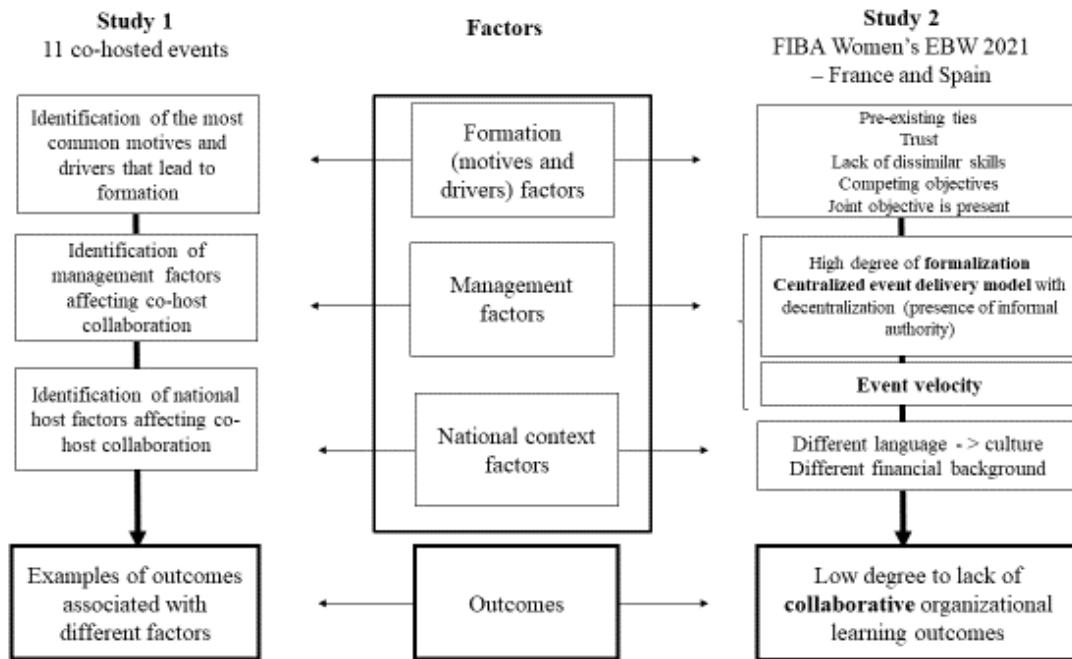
**Study 1**
11 co-hosted events

Identification of the most common motives and drivers that lead to formation

Identification of management factors affecting co-host collaboration

Identification of national host factors affecting co-host collaboration

Examples of outcomes associated with different factors

**Factors**

Formation (motives and drivers) factors

Management factors

National context factors

Outcomes

**Study 2**
FIBA Women's EBW 2021 – France and Spain

Pre-existing ties
Trust
Lack of dissimilar skills
Competing objectives
Joint objective is present

High degree of **formalization**
**Centralized event delivery model** with decentralization (presence of informal authority)

**Event velocity**

Different language - > culture
Different financial background

Low degree to lack of **collaborative** organizational learning outcomes